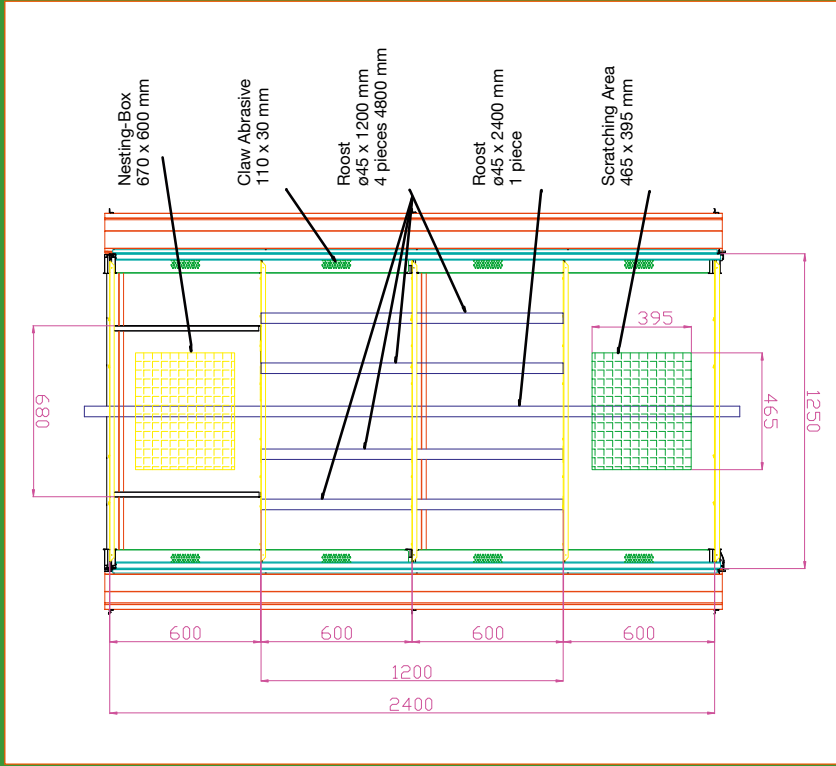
Nesting-Box
670 x 600 mm

Claw Abrasive
110 x 30 mm

Roost
ø45 x 1200 mm
4 pieces 4800 mm

Roost
ø45 x 2400 mm
1 piece

Scratching Area
465 x 395 mm

395

680

465

1250

600

600

600

600

1200

2400